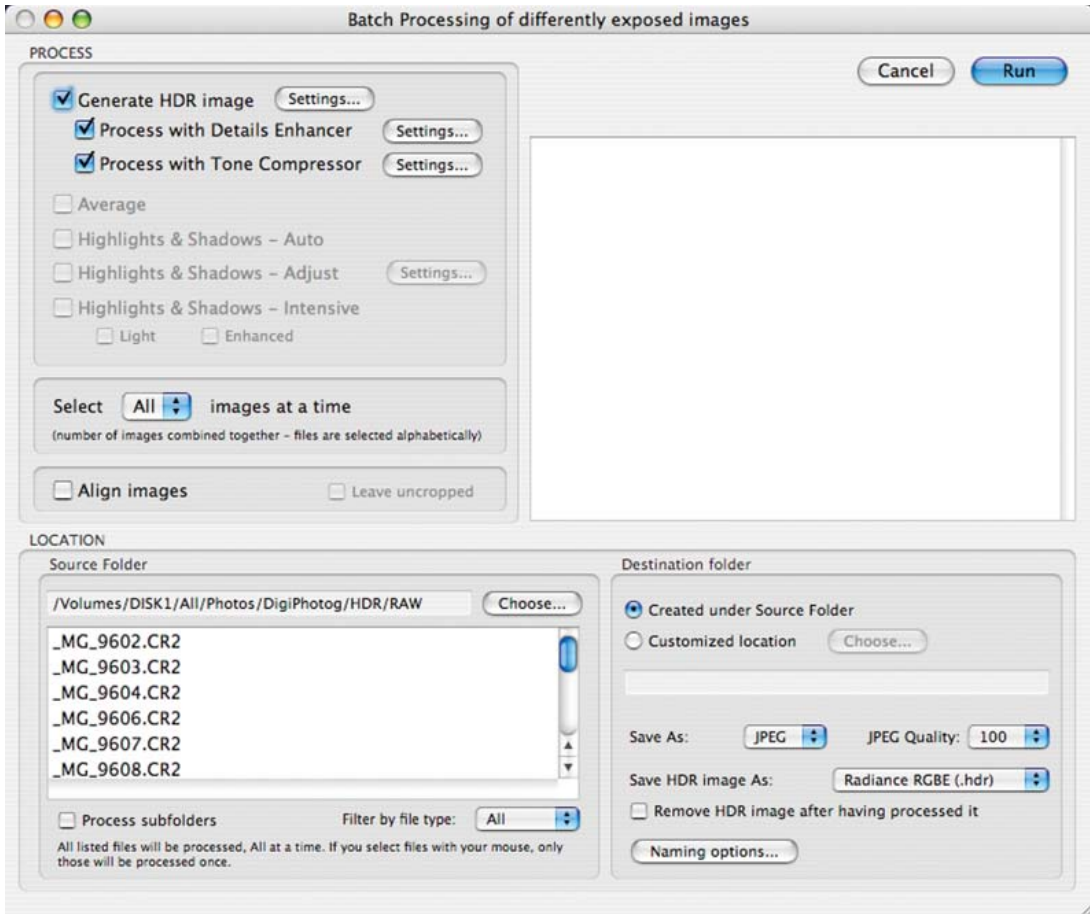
Batch Processing of differently exposed images

PROCESS

Generate HDR image Settings...
Process with Details Enhancer Settings...
Process with Tone Compressor Settings...
Average
Highlights & Shadows - Auto
Highlights & Shadows - Adjust Settings...
Highlights & Shadows - Intensive
Light Enhanced

Select All images at a time
(number of images combined together - files are selected alphabetically)

Align images Leave uncropped

Cancel Run

LOCATION

Source Folder
/Volumes/DISK1/All/Photos/DigiPhotog/HDR/RAW Choose...
_MG_9602.CR2
_MG_9603.CR2
_MG_9604.CR2
_MG_9606.CR2
_MG_9607.CR2
_MG_9608.CR2
Process subfolders Filter by file type: All
All listed files will be processed, All at a time. If you select files with your mouse, only those will be processed once.

Destination folder
Created under Source Folder
Customized location Choose...
Save As: JPEG JPEG Quality: 100
Save HDR image As: Radiance RGBE (.hdr)
Remove HDR image after having processed it
Naming options...